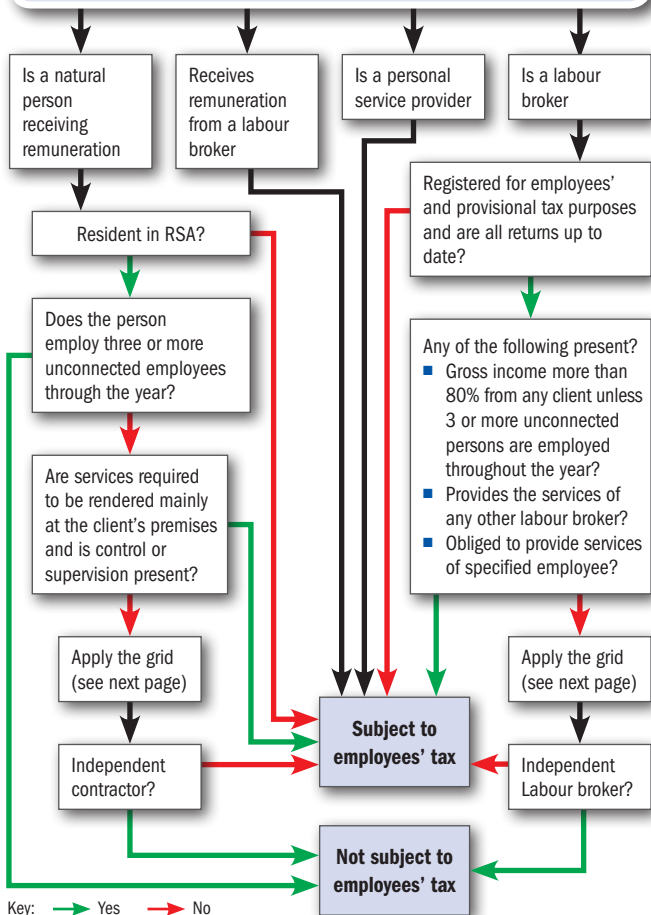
Is a natural person receiving remuneration

Receives remuneration from a labour broker

Is a personal service provider

Is a labour broker

Resident in RSA?

Registered for employees' and provisional tax purposes and are all returns up to date?

Does the person employ three or more unconnected employees through the year?

Any of the following present?
- Gross income more than 80% from any client unless 3 or more unconnected persons are employed throughout the year?
- Provides the services of any other labour broker?
- Obliged to provide services of specified employee?

Are services required to be rendered mainly at the client's premises and is control or supervision present?

Apply the grid (see next page)

Apply the grid (see next page)

Subject to employees' tax

Independent contractor?

Independent Labour broker?

Not subject to employees' tax

Key: Yes No